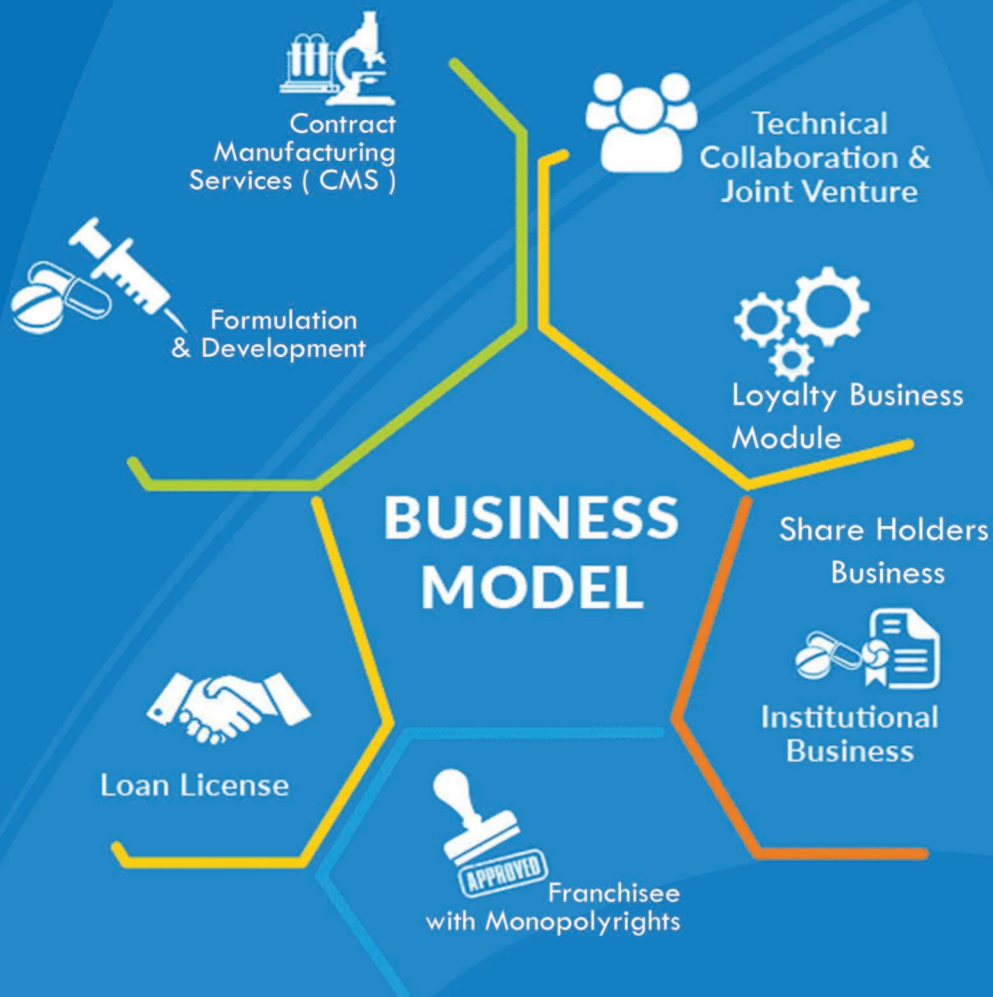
Contract Manufacturing Services ( CMS )

Technical Collaboration & Joint Venture

Formulation & Development

Loyalty Business Module

BUSINESS MODEL

Share Holders Business

Institutional Business

Loan License

APPROVED

Franchisee with Monopolyrights